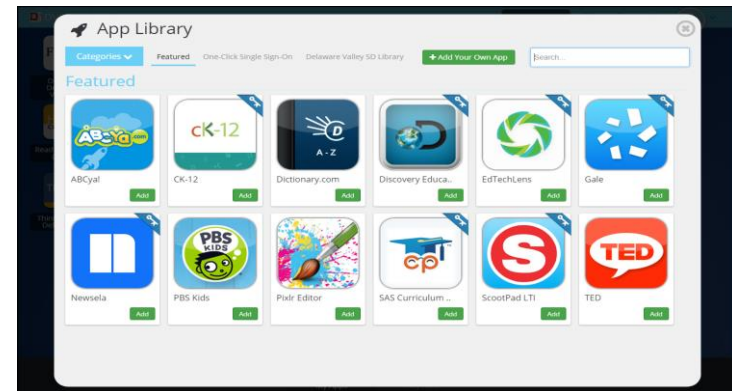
App Library

Categories

Featured

One-Click Single Sign-On

Delaware Valley SD Library

+ Add Your Own App

Search...

Featured

ABCya.com

ABCya!

Add

CK-12

CK-12

Add

D

A - Z

Dictionary.com

Add

Discovery Educa..

Add

EdTechLens

Add

Gale

Add

Newsela

Add

PBS KIDS

PBS Kids

Add

Pixlr Editor

Add

cpl

SAS Curriculum ..

Add

S

ScootPad LTI

Add

TED

TED

Add